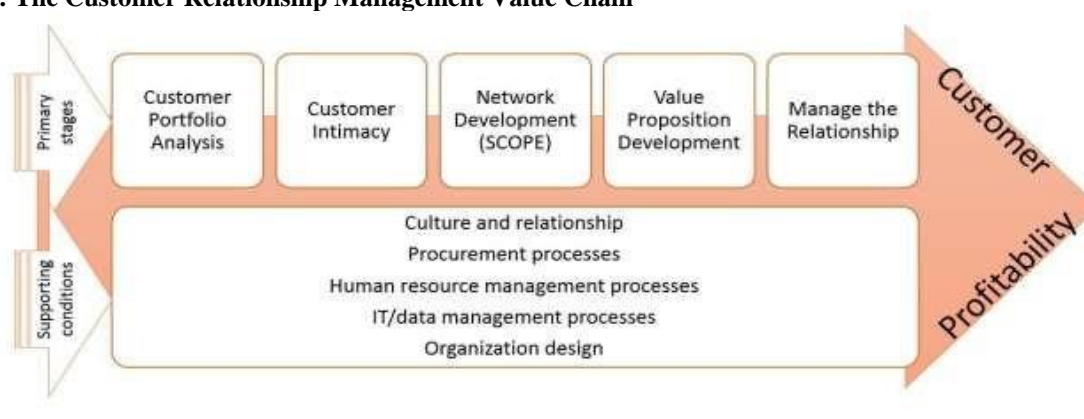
. The Customer Relationship Management Value Chain

Primary stages

Customer Portfolio Analysis

Customer Intimacy

Network Development (SCOPE)

Value Proposition Development

Manage the Relationship

Customer

Supporting conditions

Culture and relationship
Procurement processes
Human resource management processes
IT/data management processes
Organization design

Profitability